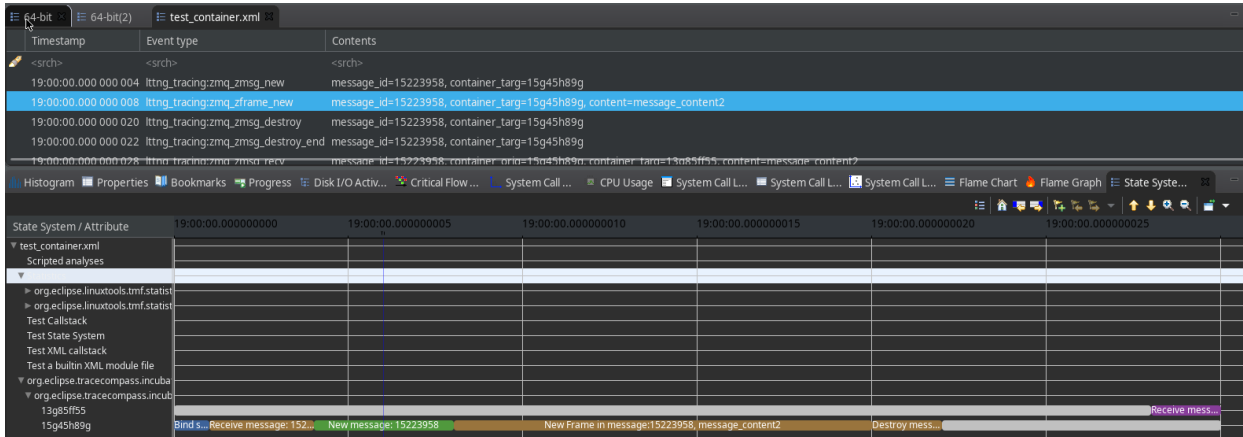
64-bit 64-bit(2) test_container.xml

| Timestamp | Event type | Contents |
|---|---|---|
| <srch> | <srch> | <srch> |
| 19:00:00.000 000 004 | lttng_tracing:zmq_zmsg_new | message_id=15223958, container_targ=15g45h89g |
| 19:00:00.000 000 008 | lttng_tracing:zmq_zframe_new | message_id=15223958, container_targ=15g45h89g, content=message_content2 |
| 19:00:00.000 000 020 | lttng_tracing:zmq_zmsg_destroy | message_id=15223958, container_targ=15g45h89g |
| 19:00:00.000 000 022 | lttng_tracing:zmq_zmsg_destroy_end | message_id=15223958, container_targ=15g45h89g |
| 19:00:00.000 000 028 | lttng_tracing:zmq_zmsg_recv | message_id=15223958, container_orig=15g45h89g, container_targ=13g85ff55, content=message_content2 |

Histogram Properties Bookmarks Progress Disk I/O Activ... Critical Flow ... System Call ... CPU Usage System Call L... System Call L... System Call L... Flame Chart Flame Graph State Syste...

State System / Attribute
19:00:00.000000000 19:00:00.000000005 19:00:00.000000010 19:00:00.000000015 19:00:00.000000020 19:00:00.000000025

test_container.xml
Scripted analyses
org.eclipse.linuxtools.tmf.statist
org.eclipse.linuxtools.tmf.statist
Test Callstack
Test State System
Test XML callstack
Test a builtin XML module file
org.eclipse.tracecompass.incuba
org.eclipse.tracecompass.incub
13g85ff55
15g45h89g

Receive mess...
Bind s... Receive message: 152... New message: 15223958 New Frame in message:15223958, message_content2 Destroy mess...